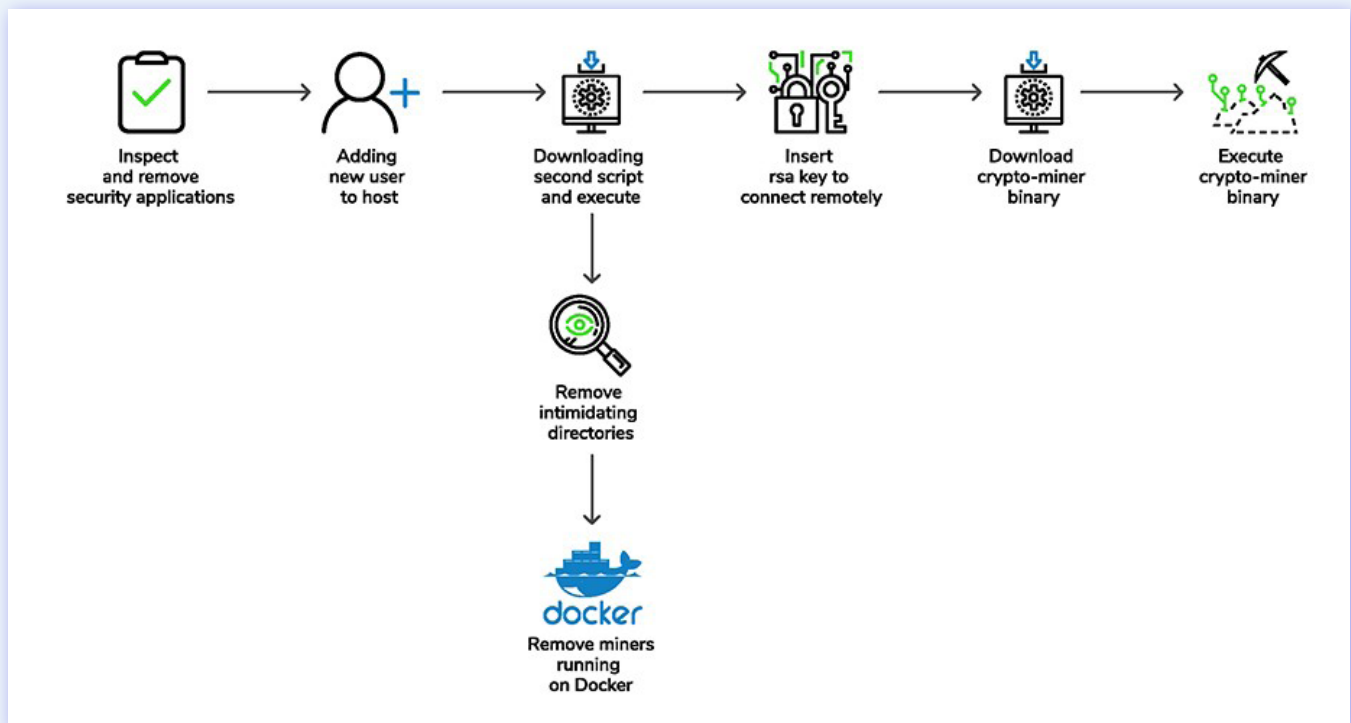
Inspect and remove security applications

Adding new user to host

Downloading second script and execute

Insert rsa key to connect remotely

Download crypto-miner binary

Execute crypto-miner binary

Remove intimidating directories

docker

Remove miners running on Docker